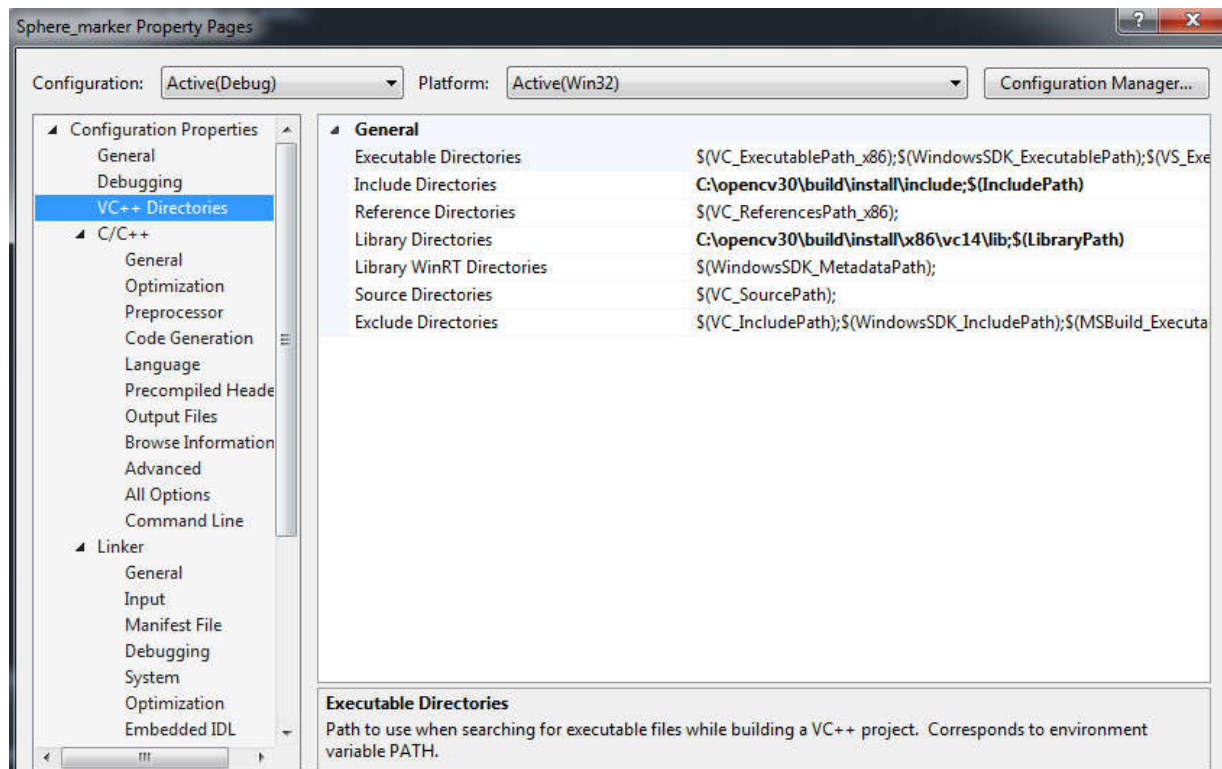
Sphere_marker Property Pages

?
X

Configuration: Active(Debug)
Platform: Active(Win32)
Configuration Manager...

Configuration Properties
General
Debugging
VC++ Directories
C/C++
General
Optimization
Preprocessor
Code Generation
Language
Precompiled Heade
Output Files
Browse Information
Advanced
All Options
Command Line
Linker
General
Input
Manifest File
Debugging
System
Optimization
Embedded IDL

General

| | |
|---|---|
| Executable Directories | $(VC_ExecutablePath_x86);$(WindowsSDK_ExecutablePath);$(VS_Exe |
| Include Directories | C:\opencv30\build\install\include;$(IncludePath) |
| Reference Directories | $(VC_ReferencesPath_x86); |
| Library Directories | C:\opencv30\build\install\x86\vc14\lib;$(LibraryPath) |
| Library WinRT Directories | $(WindowsSDK_MetadataPath); |
| Source Directories | $(VC_SourcePath); |
| Exclude Directories | $(VC_IncludePath);$(WindowsSDK_IncludePath);$(MSBuild_Executa |

Executable Directories
Path to use when searching for executable files while building a VC++ project. Corresponds to environment variable PATH.